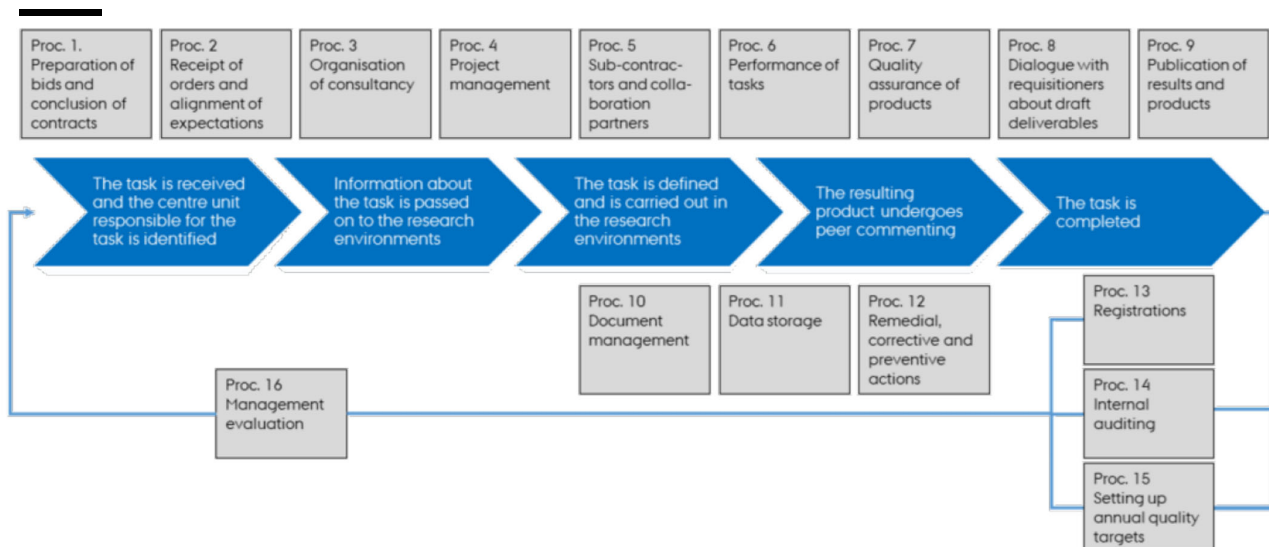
Proc. 1. Preparation of bids and conclusion of contracts

Proc. 2 Receipt of orders and alignment of expectations

Proc. 3 Organisation of consultancy

Proc. 4 Project management

Proc. 5 Sub-contractors and collaboration partners

Proc. 6 Performance of tasks

Proc. 7 Quality assurance of products

Proc. 8 Dialogue with requisitioners about draft deliverables

Proc. 9 Publication of results and products

The task is received and the centre unit responsible for the task is identified

Information about the task is passed on to the research environments

The task is defined and is carried out in the research environments

The resulting product undergoes peer commenting

The task is completed

Proc. 10 Document management

Proc. 11 Data storage

Proc. 12 Remedial, corrective and preventive actions

Proc. 13 Registrations

Proc. 16 Management evaluation

Proc. 14 Internal auditing

Proc. 15 Setting up annual quality targets